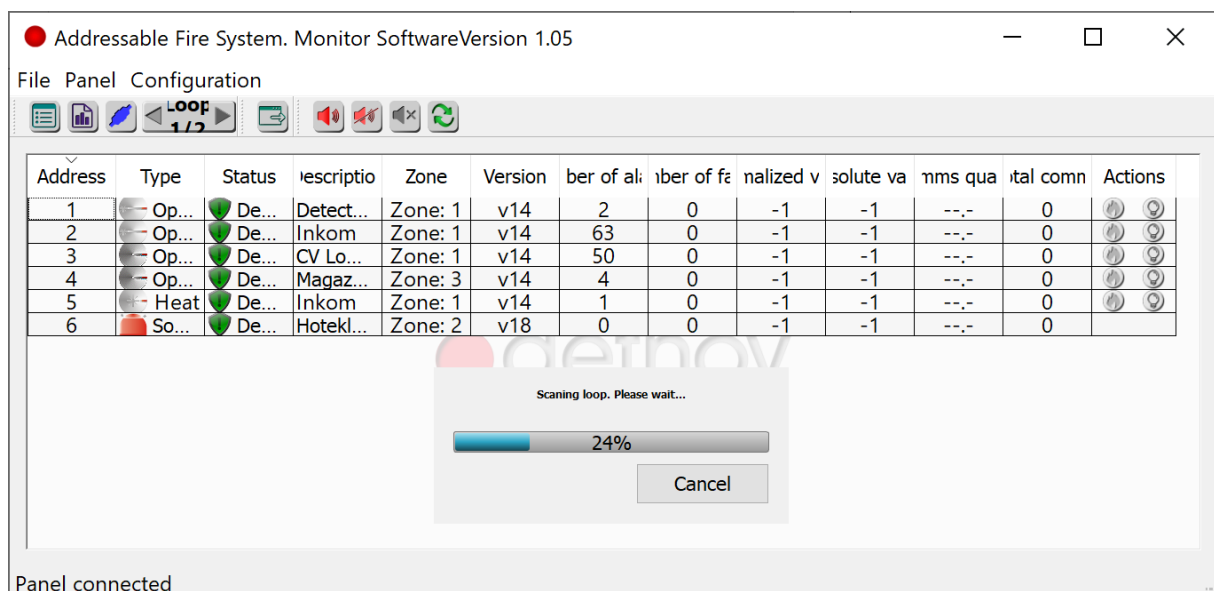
Addressable Fire System. Monitor SoftwareVersion 1.05

File Panel Configuration

Loop 1/2

| Address | Type | Status | escriptio | Zone | Version | ber of ala | ber of fa | nalized v | solute va | mms qua | tal comn | Actions |
|---|---|---|---|---|---|---|---|---|---|---|---|---|
| 1 | Op... | De... | Detect... | Zone: 1 | v14 | 2 | 0 | -1 | -1 | --.- | 0 | |
| 2 | Op... | De... | Inkom | Zone: 1 | v14 | 63 | 0 | -1 | -1 | --.- | 0 | |
| 3 | Op... | De... | CV Lo... | Zone: 1 | v14 | 50 | 0 | -1 | -1 | --.- | 0 | |
| 4 | Op... | De... | Magaz... | Zone: 3 | v14 | 4 | 0 | -1 | -1 | --.- | 0 | |
| 5 | Heat | De... | Inkom | Zone: 1 | v14 | 1 | 0 | -1 | -1 | --.- | 0 | |
| 6 | So... | De... | Hotekl... | Zone: 2 | v18 | 0 | 0 | -1 | -1 | --.- | 0 | |

Scaning loop. Please wait...

24%

Cancel

Panel connected